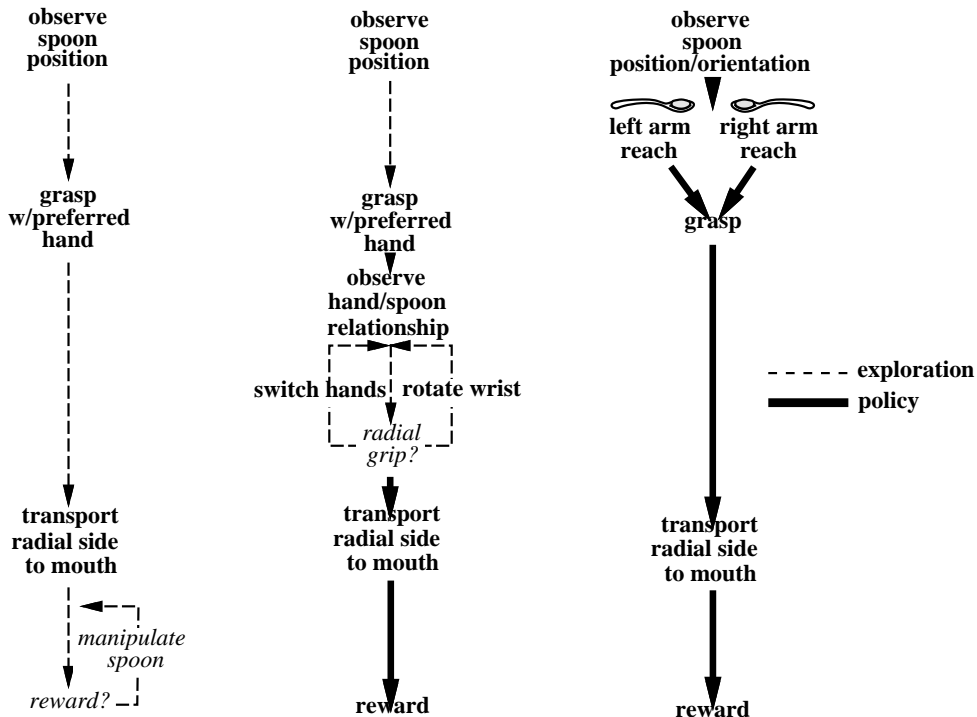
observe spoon position

grasp w/preferred hand

transport radial side to mouth

manipulate spoon

reward?

observe spoon position

grasp w/preferred hand

observe hand/spoon relationship

switch hands

rotate wrist

radial grip?

transport radial side to mouth

reward

observe spoon position/orientation

left arm reach

right arm reach

grasp

transport radial side to mouth

reward

exploration

policy